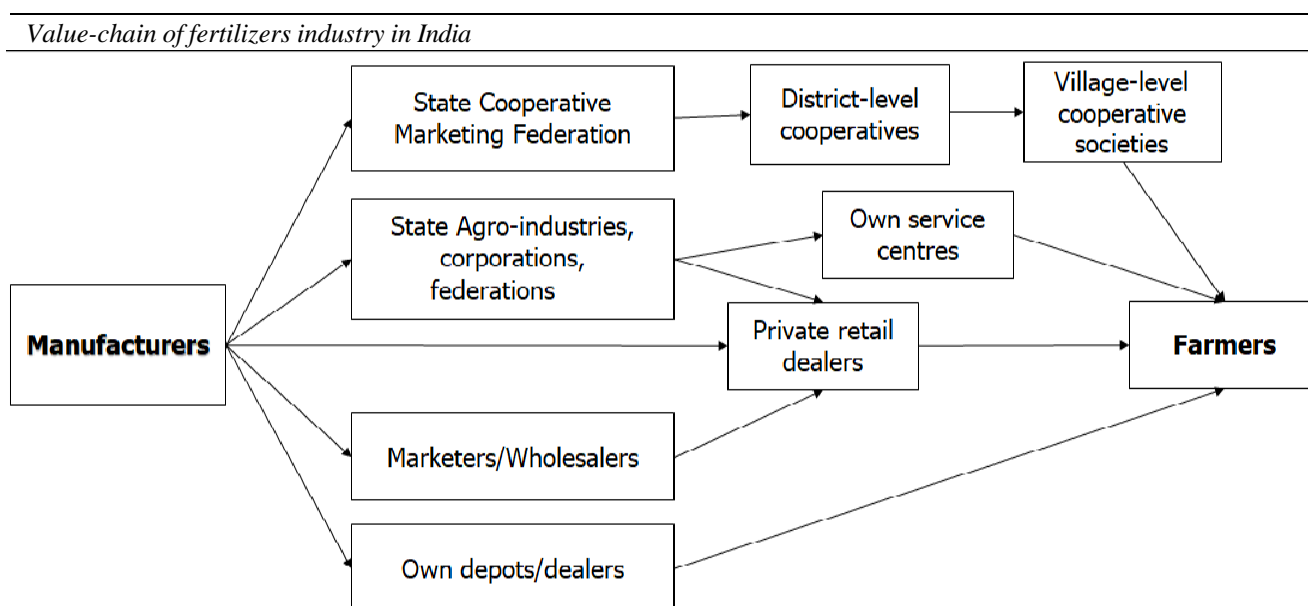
Value-chain of fertilizers industry in India

State Cooperative Marketing Federation

District-level cooperatives

Village-level cooperative societies

State Agro-industries, corporations, federations

Own service centres

Manufacturers

Private retail dealers

Farmers

Marketers/Wholesalers

Own depots/dealers